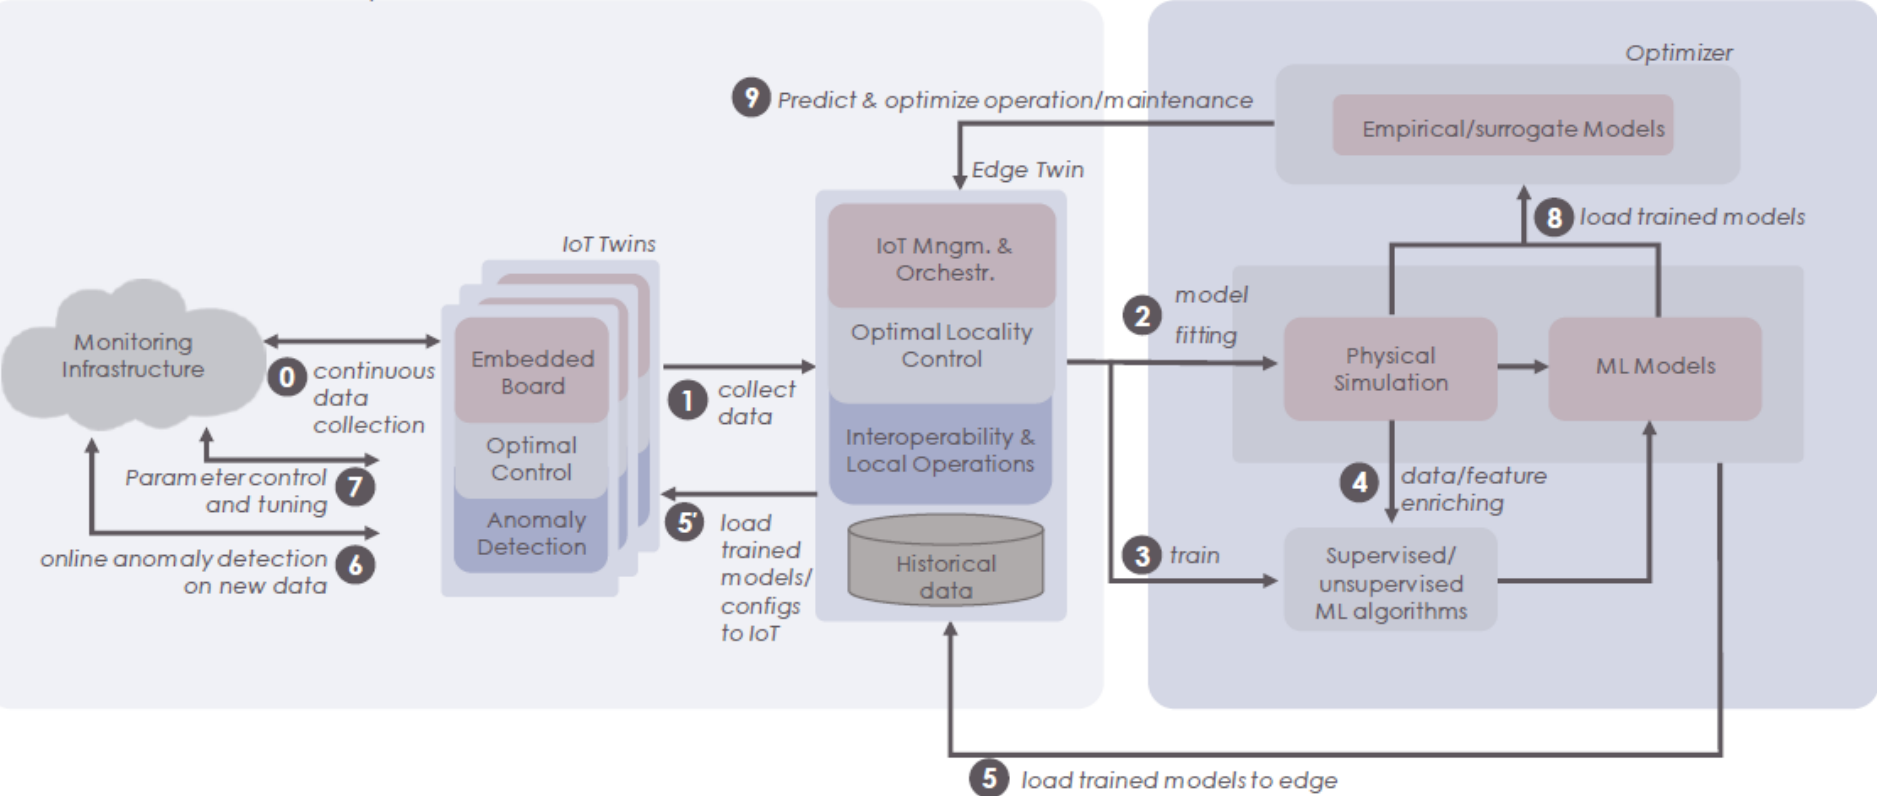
Optimizer

9 Predict & optimize operation/maintenance

Empirical/surrogate Models

Edge Twin

8 load trained models

IoT Twins

IoT Mngm. & Orchestr.

Optimal Locality Control

Interoperability & Local Operations

Historical data

2 model fitting

Physical Simulation

ML Models

Monitoring Infrastructure

0 continuous data collection

Embedded Board

Optimal Control

Anomaly Detection

1 collect data

Parameter control and tuning 7

online anomaly detection on new data 6

5' load trained models/ configs to IoT

4 data/feature enriching

3 train

Supervised/ unsupervised ML algorithms

5 load trained models to edge